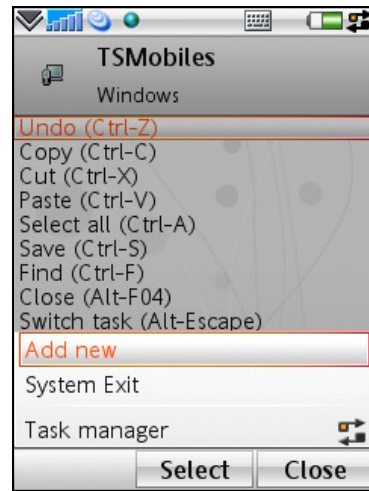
TSMobiles
Windows

Undo (Ctrl-Z)
Copy (Ctrl-C)
Cut (Ctrl-X)
Paste (Ctrl-V)
Select all (Ctrl-A)
Save (Ctrl-S)
Find (Ctrl-F)
Close (Alt-F04)
Switch task (Alt-Escape)

Add new

System Exit

Task manager

Select Close